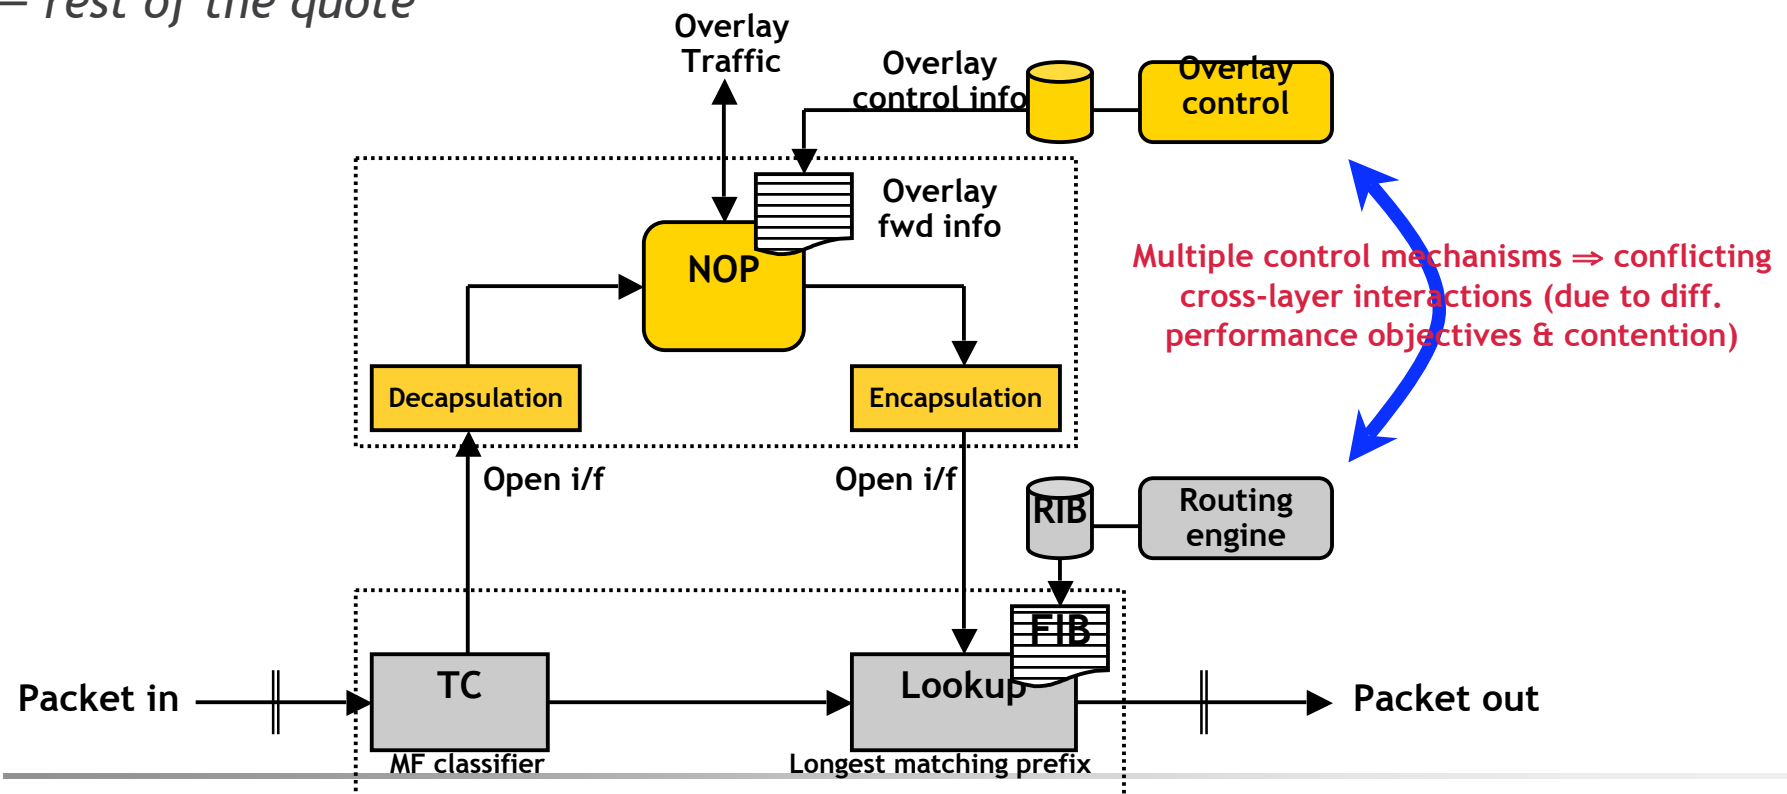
– rest of the quote

Overlay Traffic

Overlay control info

Overlay control

Overlay fwd info

NOP

Multiple control mechanisms ⇒ conflicting cross-layer interactions (due to diff. performance objectives & contention)

Decapsulation

Encapsulation

Open i/f

Open i/f

RIB

Routing engine

FIB

Packet in

TC

Lookup

Packet out

MF classifier

Longest matching prefix